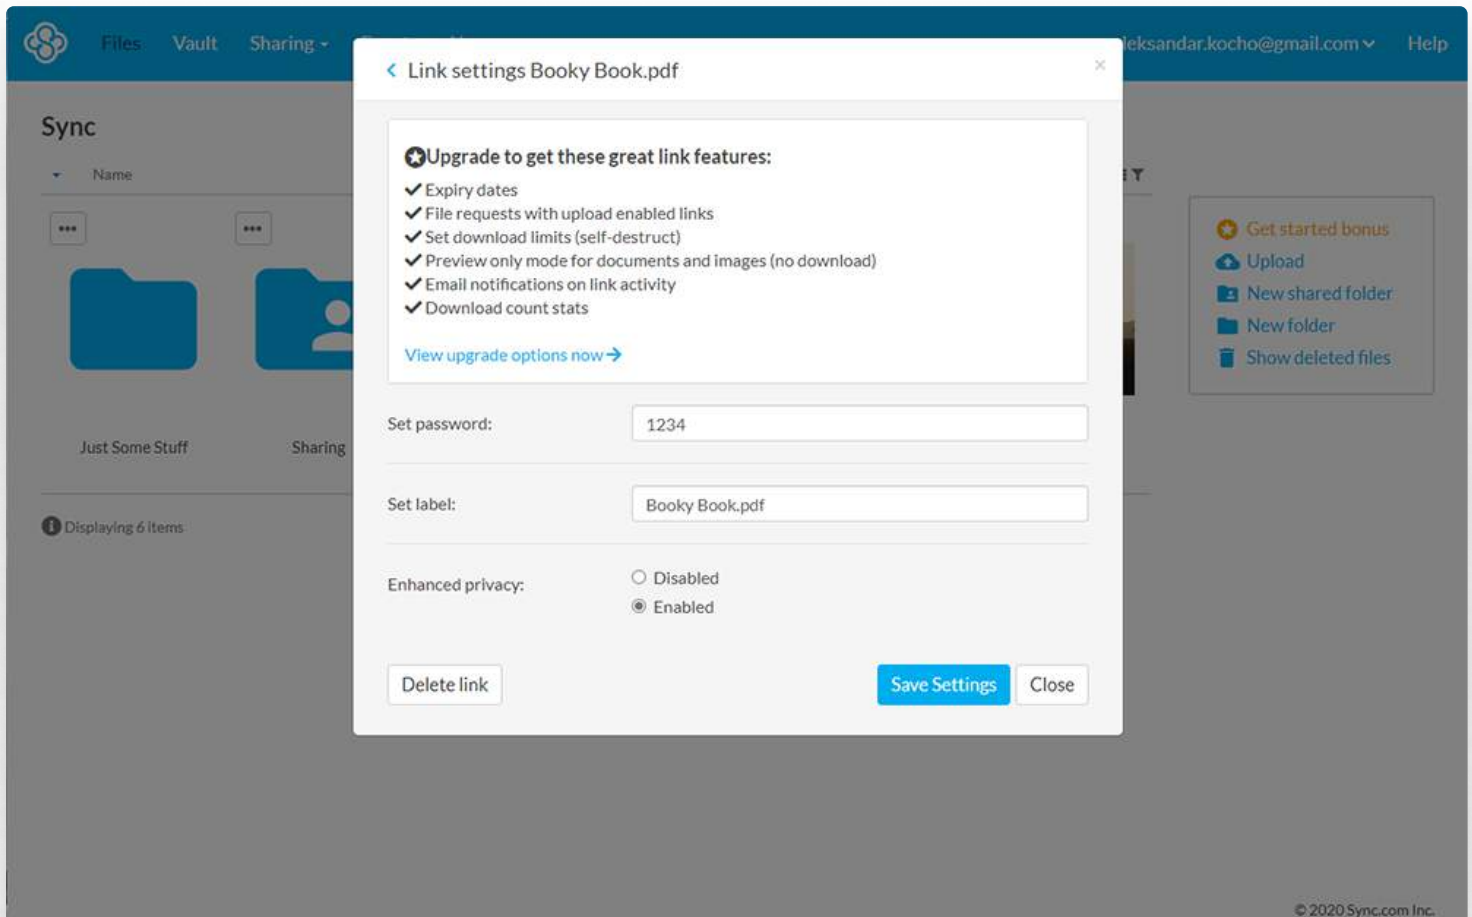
Files Vault Sharing ▾ leksandar.kocho@gmail.com ▾ Help

Sync

Name

Just Some Stuff

Sharing

Displaying 6 items

Get started bonus
Upload
New shared folder
New folder
Show deleted files

< Link settings Booky Book.pdf ×

Upgrade to get these great link features:
✔ Expiry dates
✔ File requests with upload enabled links
✔ Set download limits (self-destruct)
✔ Preview only mode for documents and images (no download)
✔ Email notifications on link activity
✔ Download count stats

View upgrade options now →

Set password: 1234

Set label: Booky Book.pdf

Enhanced privacy: Disabled Enabled

Delete link

Save Settings Close

© 2020 Sync.com Inc.